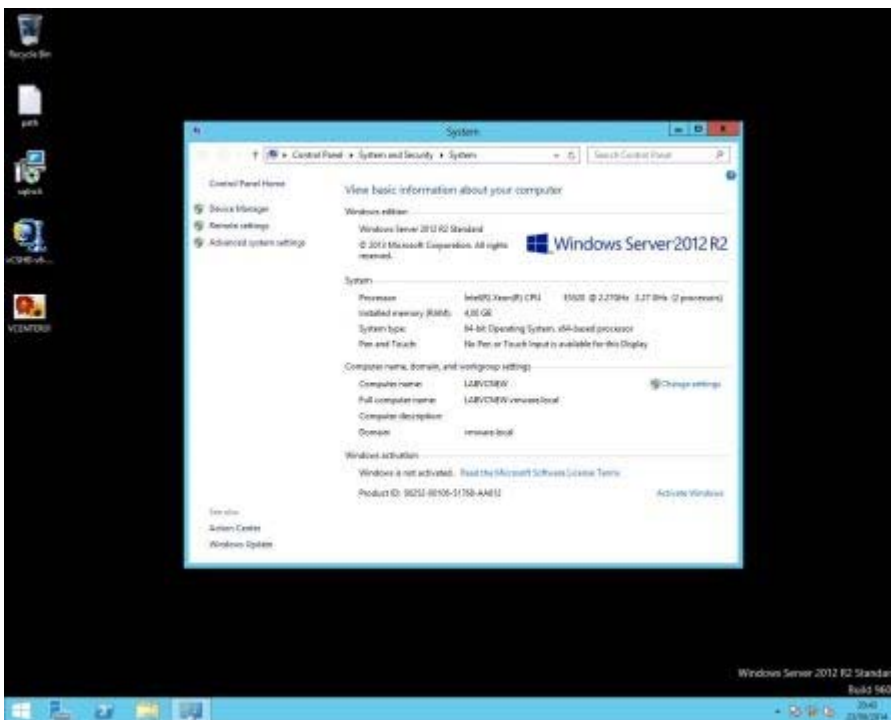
Recycle Bin

path

vsphere

vCSHB-v6...

VCENTER01

System

Control Panel > System and Security > System

Search Control Panel

Control Panel Home

Device Manager

Remote settings

Advanced system settings

View basic information about your computer

Windows edition

Windows Server 2012 R2 Standard

© 2013 Microsoft Corporation. All rights reserved.

Windows Server 2012 R2

System

Processor: Intel(R) Xeon(R) CPU E5620 @ 2.27GHz 2.27 GHz (2 processors)

Installed memory (RAM): 4,00 GB

System type: 64-bit Operating System, x64-based processor

Pen and Touch: No Pen or Touch Input is available for this Display

Computer name, domain, and workgroup settings

Computer name: LABVCNEW

Change settings

Full computer name: LABVCNEW.vmware.local

Computer description:

Domain: vmware.local

Windows activation

Windows is not activated. Read the Microsoft Software License Terms

Product ID: 00252-00105-51758-AA612

Activate Windows

See also

Action Center

Windows Update

Windows Server 2012 R2 Standar

Build 960

20:40

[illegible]